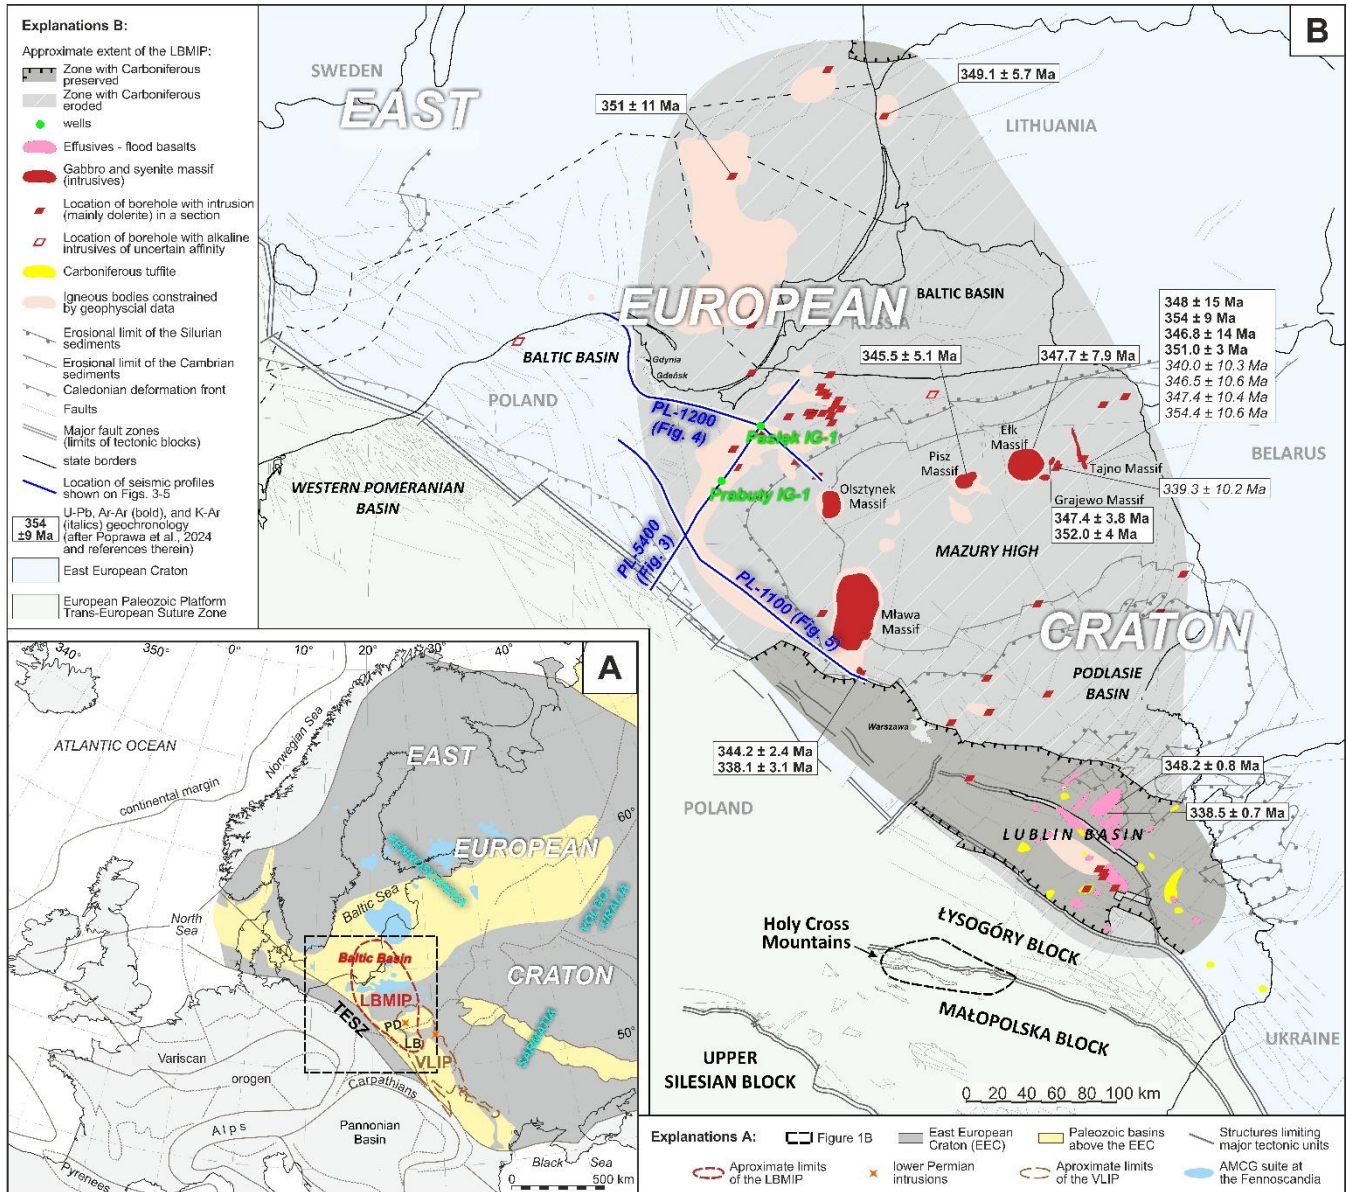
Explanations B:

Approximate extent of the LBMIP:
Zone with Carboniferous preserved
Zone with Carboniferous eroded
wells
Effusives - flood basalts
Gabbro and syenite massif (intrusives)
Location of borehole with intrusion (mainly dolerite) in a section
Location of borehole with alkaline intrusives of uncertain affinity
Carboniferous tuffite
Igneous bodies constrained by geophyscial data
Erosional limit of the Silurian sediments
Erosional limit of the Cambrian sediments
Caledonian deformation front
Faults
Major fault zones (limits of tectonic blocks)
state borders
Location of seismic profiles shown on Figs. 3-5
354 ±9 Ma U-Pb, Ar-Ar (bold), and K-Ar (italics) geochronology (after Poprawa et al., 2024 and references therein)
East European Craton
European Paleozoic Platform Trans-European Suture Zone

B

SWEDEN
EAST
351 ± 11 Ma
349.1 ± 5.7 Ma
LITHUANIA
EUROPEAN
BALTIC BASIN
RUSSIA
BALTIC BASIN
Gdynia
Gdańsk
POLAND
PL-1200 (Fig. 4)
Pasłek IG-1
Prabuty IG-1
345.5 ± 5.1 Ma
347.7 ± 7.9 Ma
348 ± 15 Ma
354 ± 9 Ma
346.8 ± 14 Ma
351.0 ± 3 Ma
340.0 ± 10.3 Ma
346.5 ± 10.6 Ma
347.4 ± 10.4 Ma
354.4 ± 10.6 Ma
BELARUS
Ełk Massif
Pisz Massif
Tajno Massif
339.3 ± 10.2 Ma
Grajewo Massif
347.4 ± 3.8 Ma
352.0 ± 4 Ma
WESTERN POMERANIAN BASIN
Olsztynek Massif
PL-5400 (Fig. 3)
MAZURY HIGH
PL-1100 (Fig. 5)
Mława Massif
CRATON
PODLASIE BASIN
Warszawa
344.2 ± 2.4 Ma
338.1 ± 3.1 Ma
348.2 ± 0.8 Ma
338.5 ± 0.7 Ma
POLAND
LUBLIN BASIN
Holy Cross Mountains
ŁYSOGÓRY BLOCK
MAŁOPOLSKA BLOCK
UKRAINE
UPPER SILESIAN BLOCK
0 20 40 60 80 100 km

A
340° 350° 0° 10° 20° 30° 40°
ATLANTIC OCEAN
Norwegian Sea
continental margin
EAST
EUROPEAN
60°
North Sea
Baltic Sea
Baltic Basin
LBMIP
CRATON
50°
TESZ
PD
LB
VLIP
Variscan
orogen
Carpathians
Alps
Pannonian Basin
Pyrenees
Black Sea
0 500 km

Explanations A: Figure 1B | East European Craton (EEC) | Paleozoic basins above the EEC | Structures limiting major tectonic units | Aproximate limits of the LBMIP | lower Permian intrusions | Aproximate limits of the VLIP | AMCG suite at the Fennoscandia